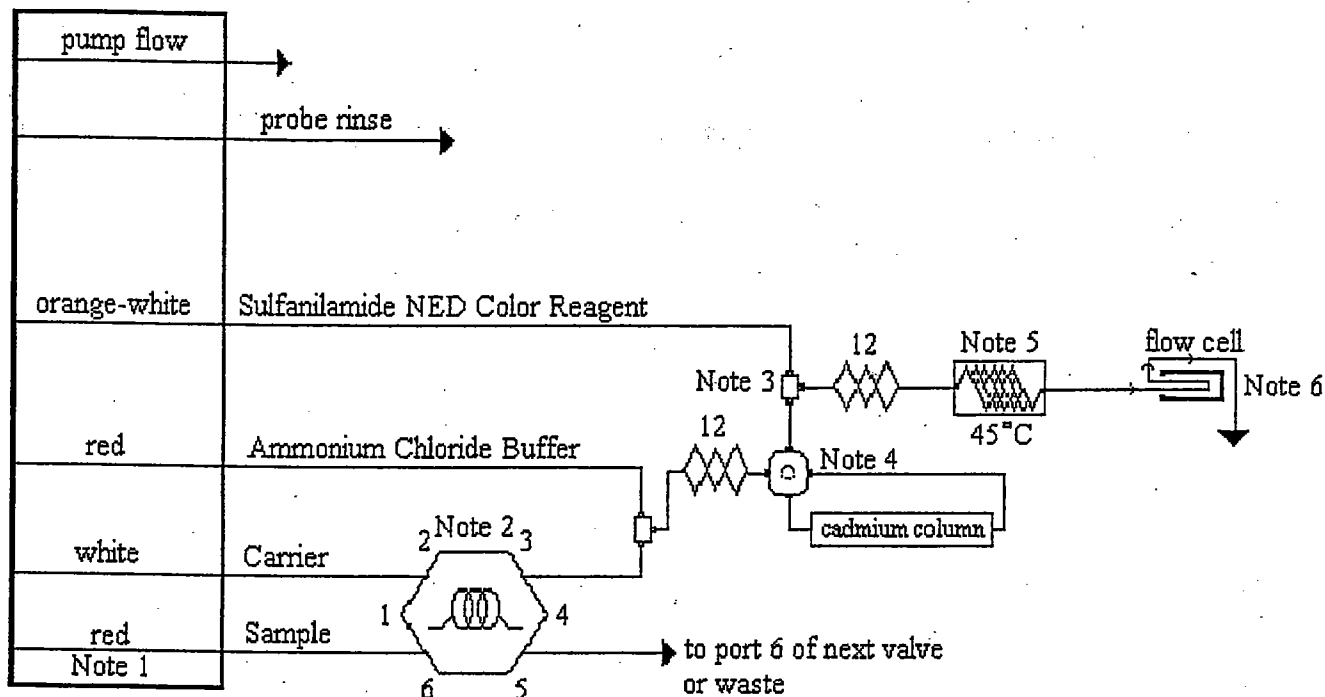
pump flow

probe rinse

orange-white

Sulfanilamide NED Color Reagent

red

Ammonium Chloride Buffer

white

Carrier

red

Sample

Note 1

Note 3

12

Note 5

45°C

flow cell

Note 6

12

Note 4

cadmium column

2 Note 2 3

1

4

6

5

to port 6 of next valve or waste